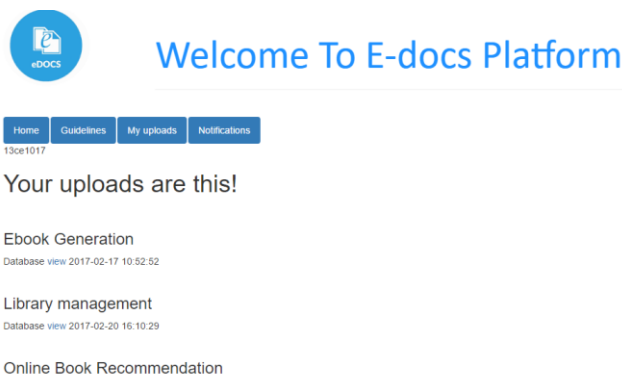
eDOCS

Welcome To E-docs Platform

Home Guidelines My uploads Notifications

13ce1017

Your uploads are this!

Ebook Generation

Database view 2017-02-17 10:52:52

Library management

Database view 2017-02-20 16:10:29

Online Book Recommendation